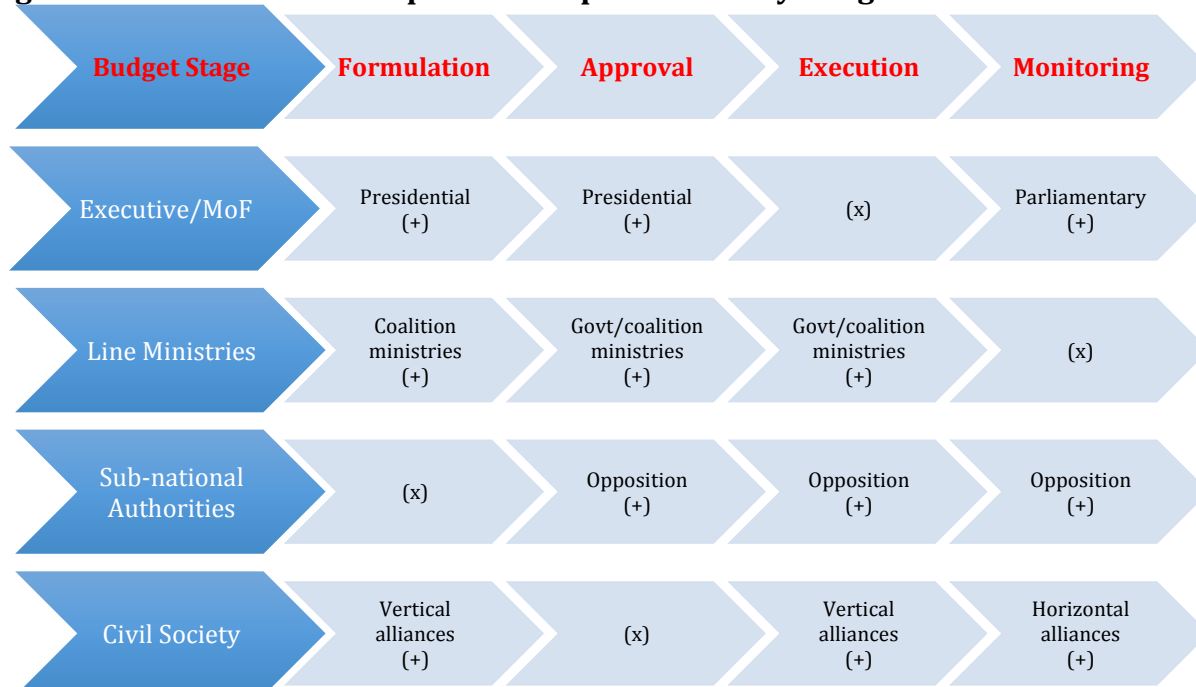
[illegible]

| Budget Stage | Formulation | Approval | Execution | Monitoring |
|---|---|---|---|---|
| Executive/MoF | Presidential (+) | Presidential (+) | (x) | Parliamentary (+) |
| Line Ministries | Coalition ministries (+) | Govt/coalition ministries (+) | Govt/coalition ministries (+) | (x) |
| Sub-national Authorities | (x) | Opposition (+) | Opposition (+) | Opposition (+) |
| Civil Society | Vertical alliances (+) | (x) | Vertical alliances (+) | Horizontal alliances (+) |